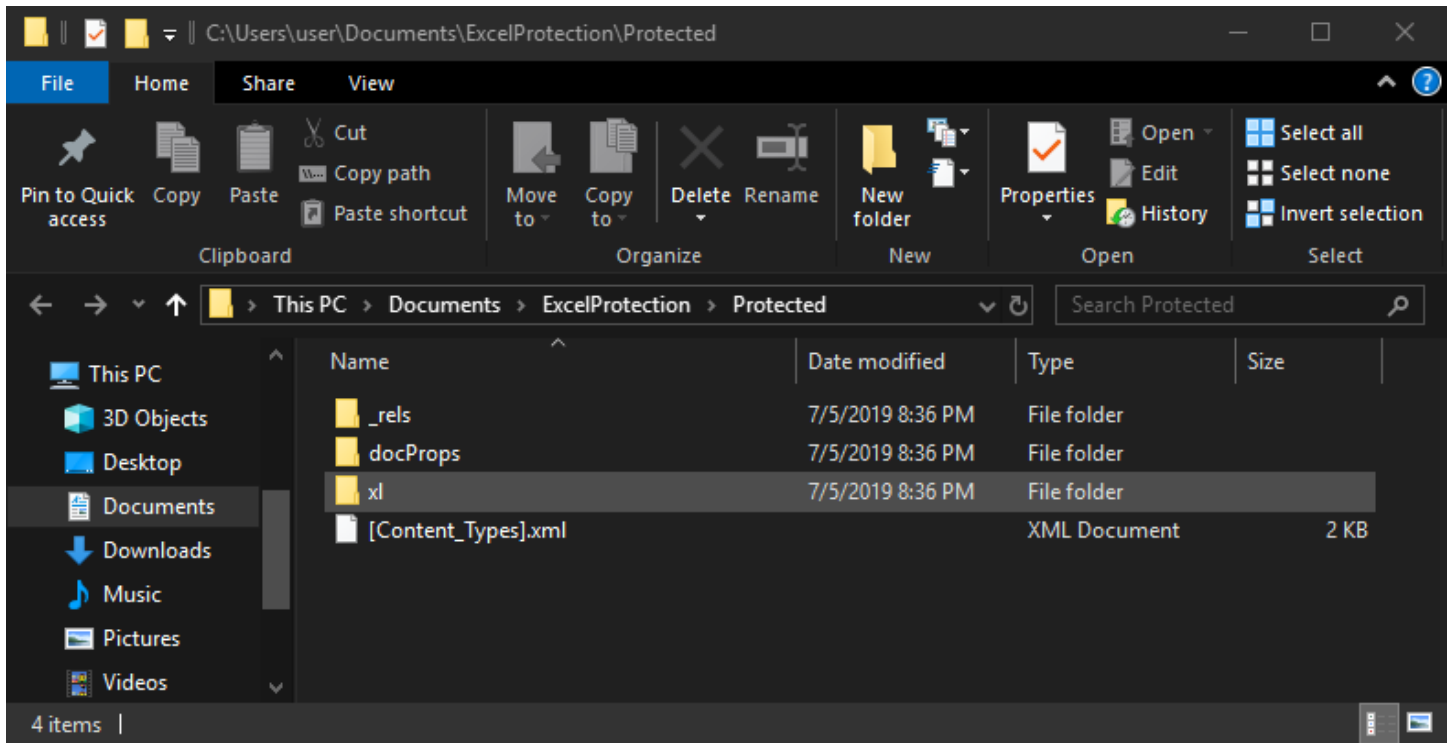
C:\Users\user\Documents\ExcelProtection\Protected

File Home Share View

Pin to Quick access
Copy
Paste
Cut
Copy path
Paste shortcut
Clipboard

Move to
Copy to
Delete
Rename
Organize

New folder
New

Properties
Open
Edit
History
Open

Select all
Select none
Invert selection
Select

This PC > Documents > ExcelProtection > Protected

Search Protected

This PC
3D Objects
Desktop
Documents
Downloads
Music
Pictures
Videos

| Name | Date modified | Type | Size |
|---|---|---|---|
| _rels | 7/5/2019 8:36 PM | File folder | |
| docProps | 7/5/2019 8:36 PM | File folder | |
| xl | 7/5/2019 8:36 PM | File folder | |
| [Content_Types].xml | | XML Document | 2 KB |

4 items